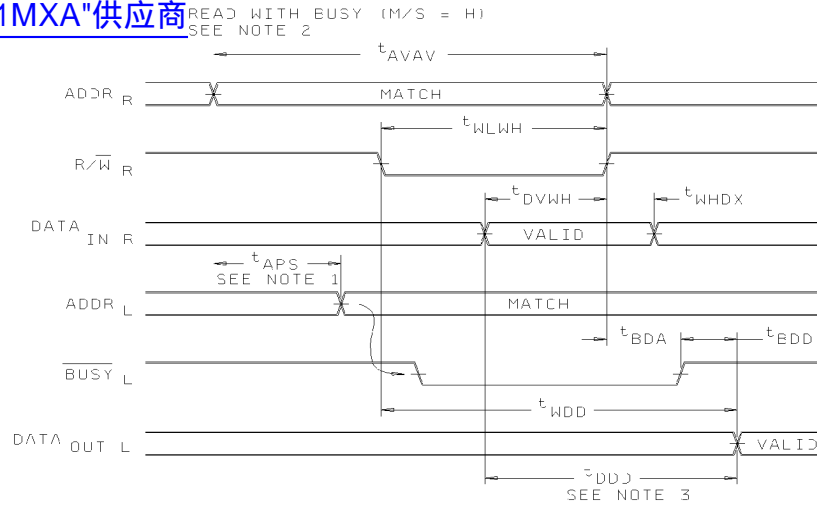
1MXA"供应商 READ WITH BUSY (M/S = H)
SEE NOTE 2

$t_{AVAV}$

ADDR R

MATCH

$t_{WLWH}$

$R/\overline{W}$ R

$t_{DVWH}$

$t_{WHDX}$

DATA IN R

VALID

$t_{APS}$
SEE NOTE 1

ADDR L

MATCH

$t_{BDA}$

$t_{BDD}$

$\overline{BUSY}$ L

$t_{WDD}$

DATA OUT L

VALID

$t_{DDD}$
SEE NOTE 3